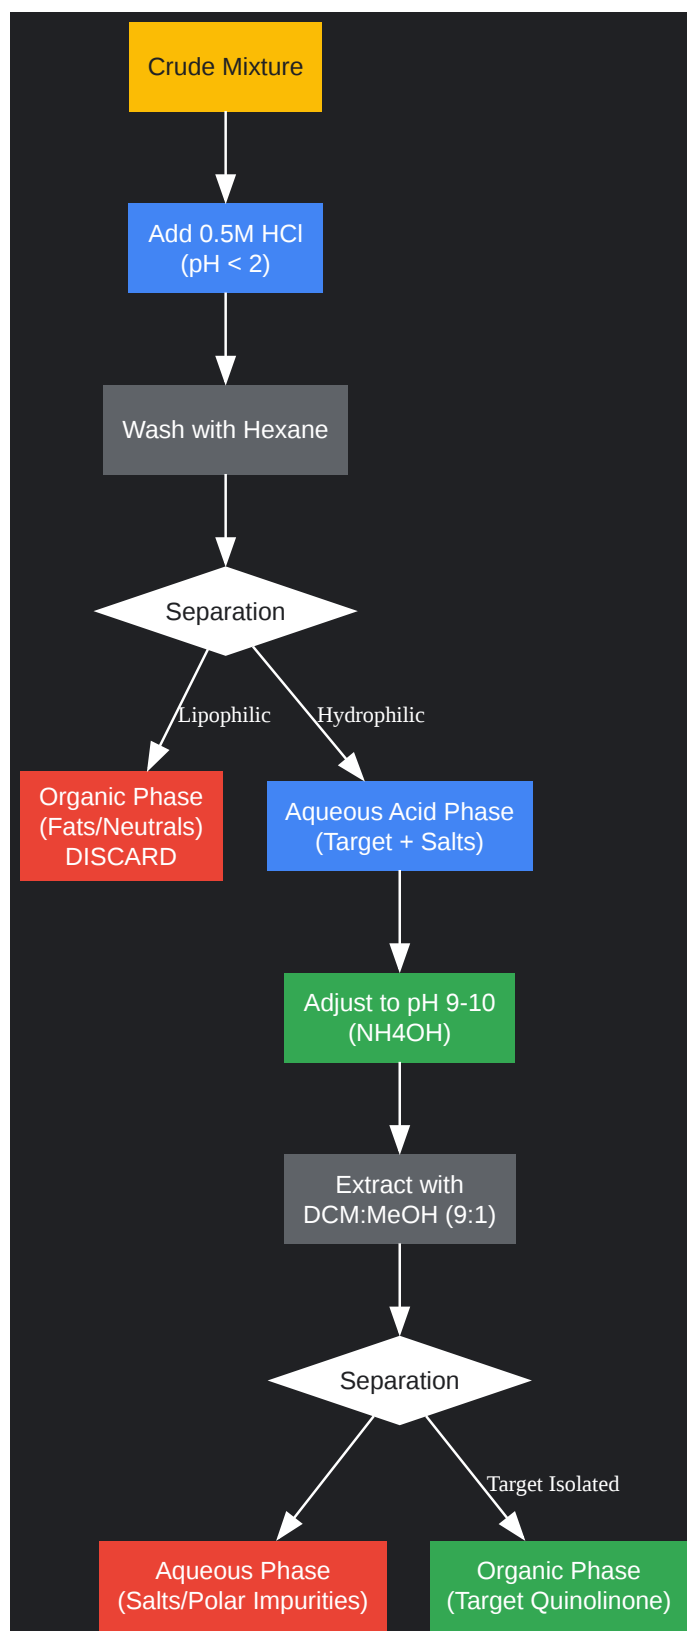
Crude Mixture

Add 0.5M HCl
(pH < 2)

Wash with Hexane

Separation

Lipophilic

Hydrophilic

Organic Phase
(Fats/Neutrals)
DISCARD

Aqueous Acid Phase
(Target + Salts)

Adjust to pH 9-10
(NH4OH)

Extract with
DCM:MeOH (9:1)

Separation

Target Isolated

Aqueous Phase
(Salts/Polar Impurities)

Organic Phase
(Target Quinolinone)